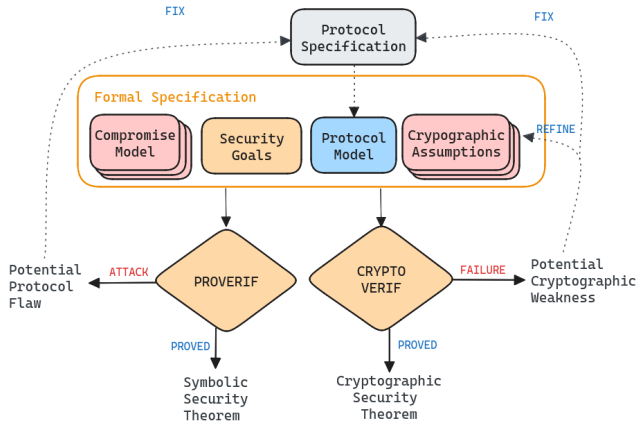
FIX

Protocol Specification

FIX

Formal Specification

Compromise Model

Security Goals

Protocol Model

Crypographic Assumptions

REFINE

Potential Protocol Flaw

ATTACK

PROVERIF

CRYPTO VERIF

FAILURE

Potential Cryptographic Weakness

PROVED

PROVED

Symbolic Security Theorem

Cryptographic Security Theorem